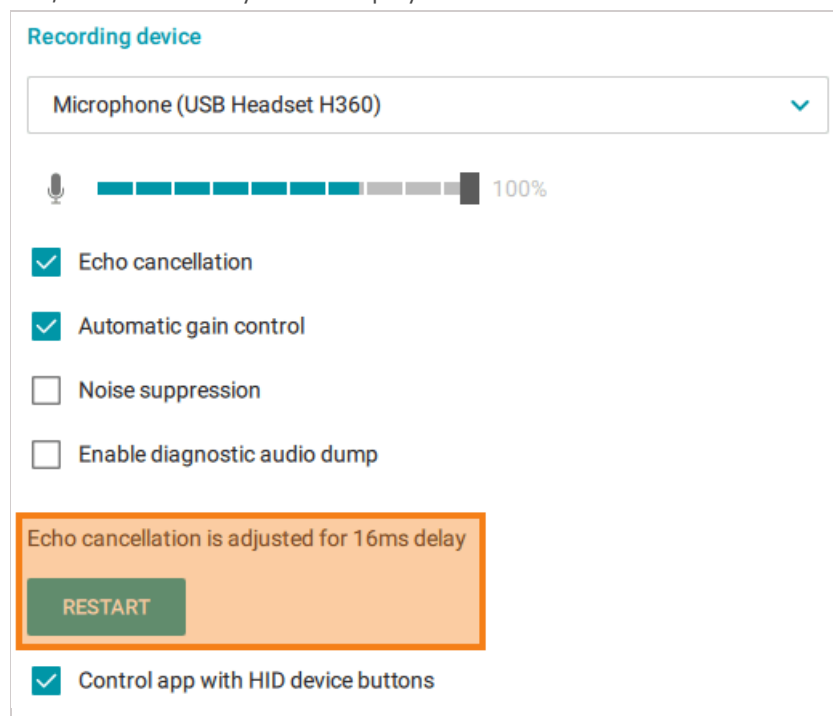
Recording device

Microphone (USB Headset H360)

100%

Echo cancellation

Automatic gain control

Noise suppression

Enable diagnostic audio dump

Echo cancellation is adjusted for 16ms delay

RESTART

Control app with HID device buttons